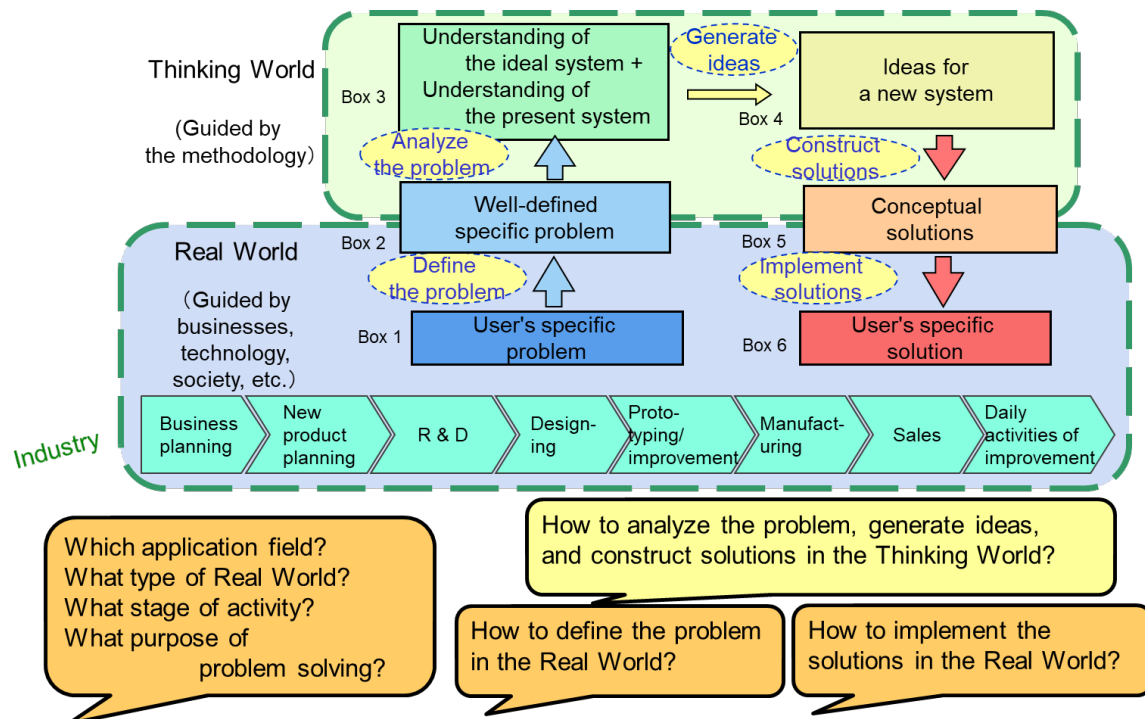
Thinking World

(Guided by the methodology)

Box 3

Understanding of the ideal system + Understanding of the present system

Generate ideas

Ideas for a new system

Box 4

Analyze the problem

Construct solutions

Box 2

Well-defined specific problem

Conceptual solutions

Box 5

Real World

(Guided by businesses, technology, society, etc.)

Define the problem

Implement solutions

Box 1

User's specific problem

Box 6

User's specific solution

Industry

Business planning

New product planning

R & D

Designing

Prototyping/ improvement

Manufacturing

Sales

Daily activities of improvement

Which application field?
What type of Real World?
What stage of activity?
What purpose of problem solving?

How to analyze the problem, generate ideas, and construct solutions in the Thinking World?

How to define the problem in the Real World?

How to implement the solutions in the Real World?